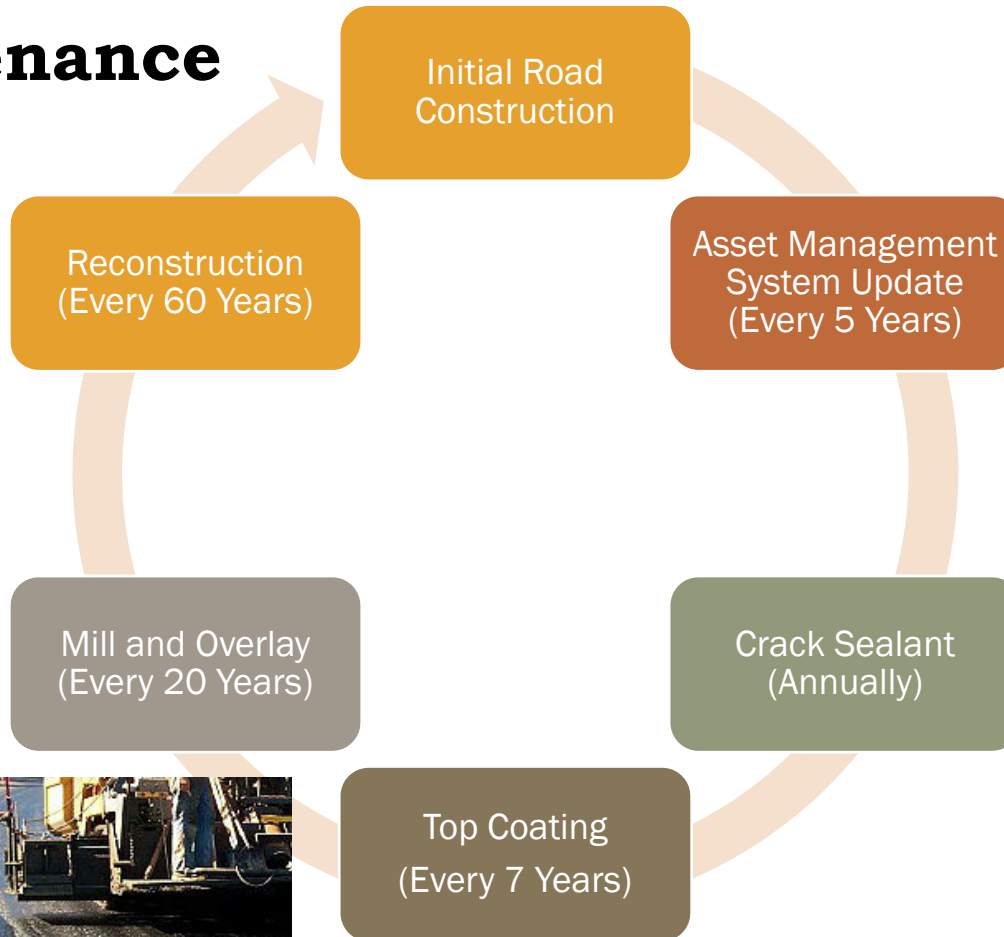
enance

Initial Road Construction

Asset Management System Update (Every 5 Years)

Crack Sealant (Annually)

Top Coating

(Every 7 Years)

Mill and Overlay (Every 20 Years)

Reconstruction (Every 60 Years)